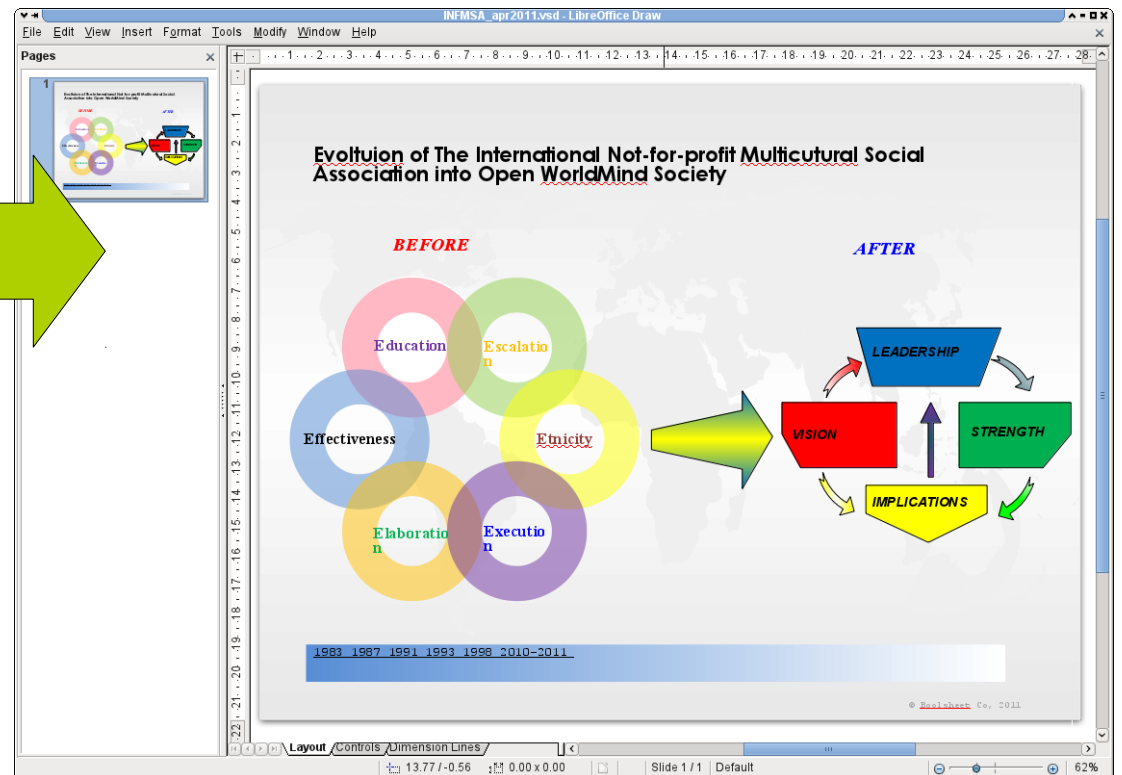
INFMSA_apr2011.vsd - LibreOffice Draw

File Edit View Insert Format Tools Modify Window Help

Pages

1

Evoltuion of The International Not-for-profit Multicutural Social Association into Open WorldMind Society

BEFORE

AFTER

Education

Escalatio n

Effectiveness

Etnicity

Elaboratio n

Executio n

LEADERSHIP

VISION

STRENGTH

IMPLICATIONS

1983 1987 1991 1993 1998 2010–2011

© Boolsheet Co, 2011

Layout Controls Dimension Lines

13.77 / -0.56 0.00 x 0.00 Slide 1 / 1 Default 62%